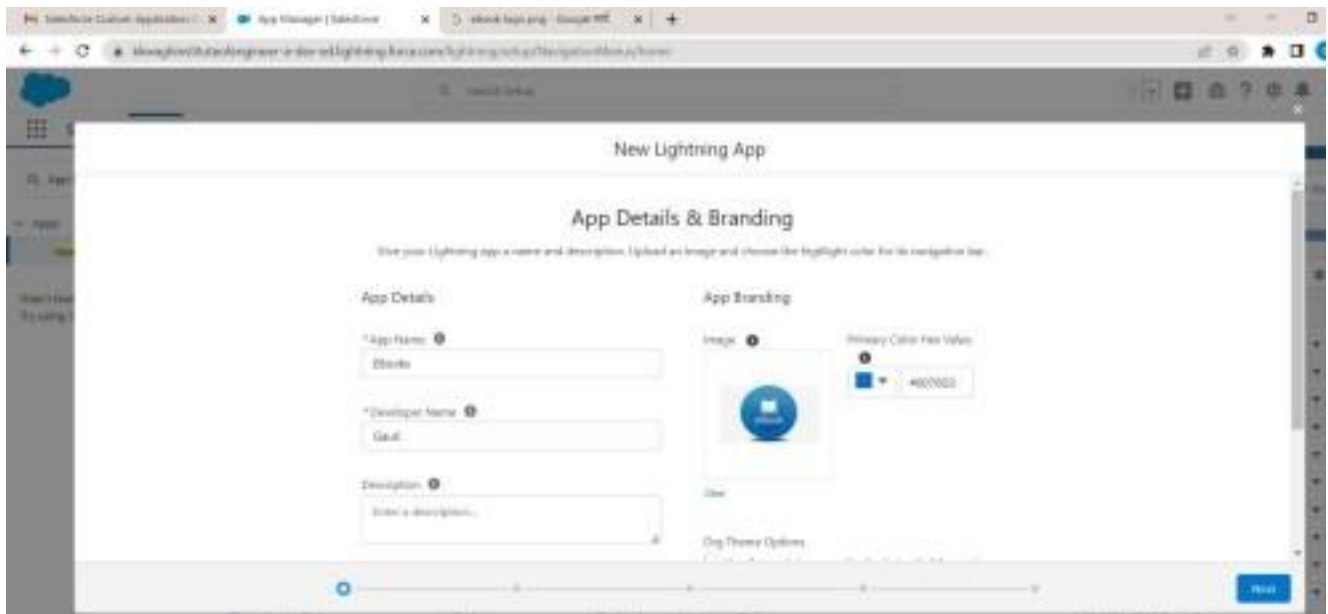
Salesforce Custom Application | x
App Manager | Salesforce x
ebook logo.png - Google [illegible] x

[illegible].lightning.force.com/lightning/setup/NavigationMenus/home

Search Setup

New Lightning App

App Details & Branding

Give your Lightning app a name and description. Upload an image and choose the highlight color for its navigation bar.

App Details

*App Name
Ebooks

*Developer Name
Gaul

Description
Enter a description...

App Branding

Image

Clear

Primary Color Hex Value
#0070D2

Org Theme Options

Next